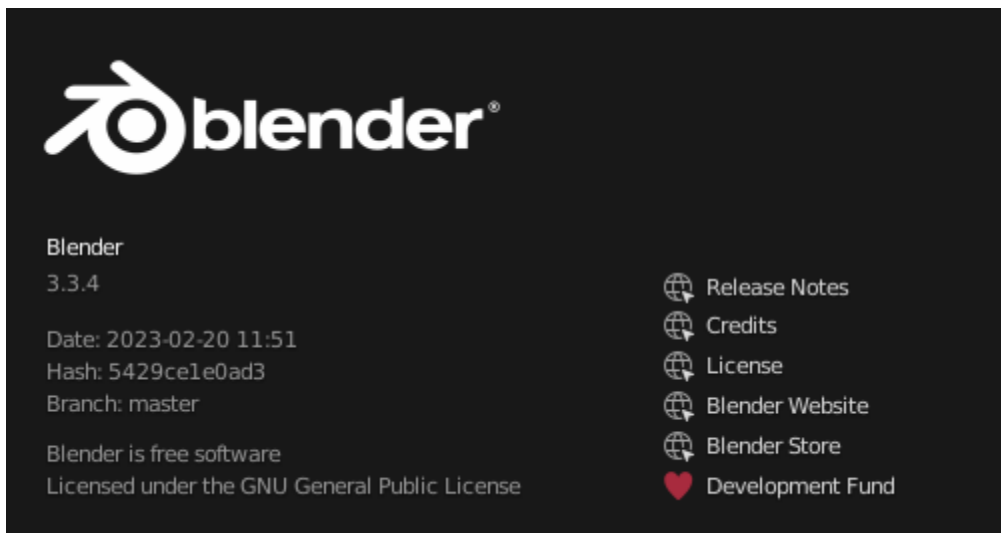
blender®

Blender
3.3.4

Date: 2023-02-20 11:51
Hash: 5429ce1e0ad3
Branch: master

Blender is free software
Licensed under the GNU General Public License

Release Notes
Credits
License
Blender Website
Blender Store
Development Fund